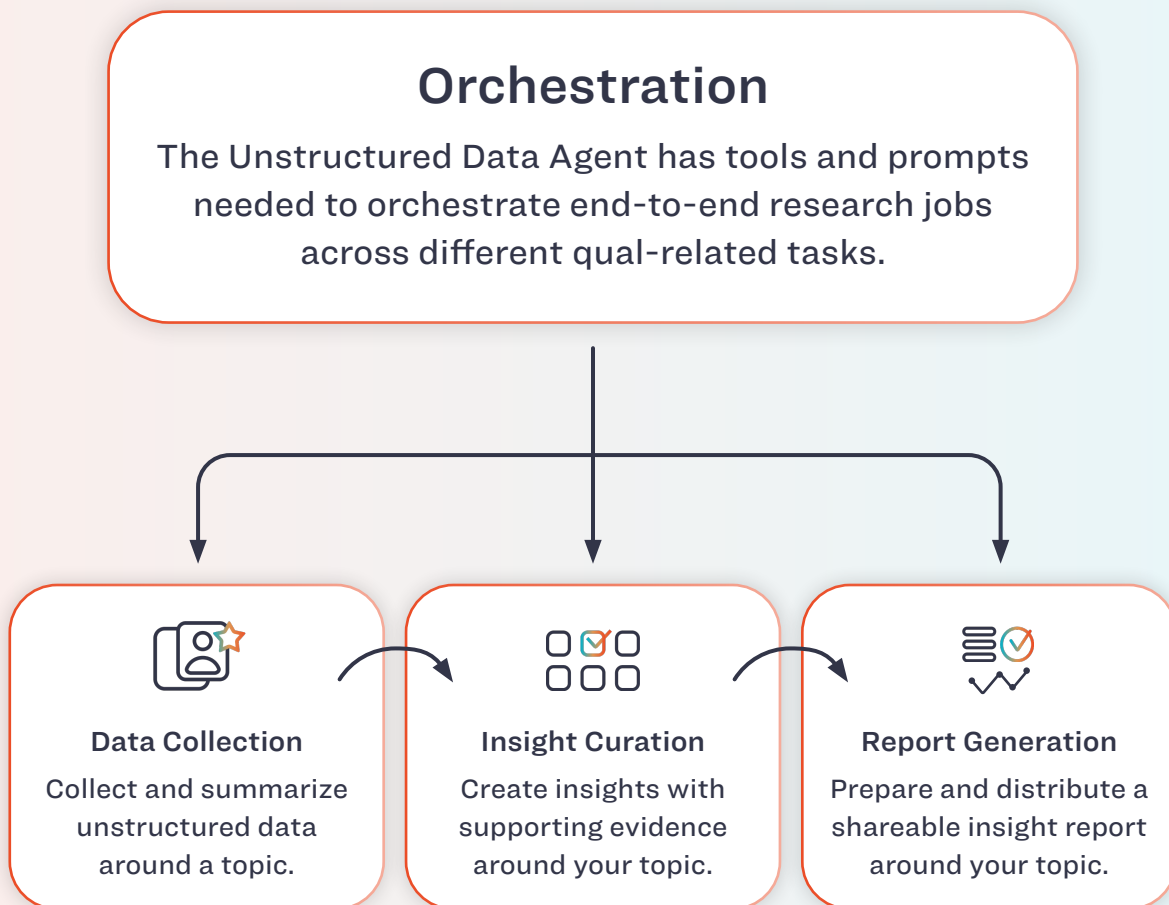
Orchestration

The Unstructured Data Agent has tools and prompts needed to orchestrate end-to-end research jobs across different qual-related tasks.

Data Collection

Collect and summarize unstructured data around a topic.

Insight Curation

Create insights with supporting evidence around your topic.

Report Generation

Prepare and distribute a shareable insight report around your topic.